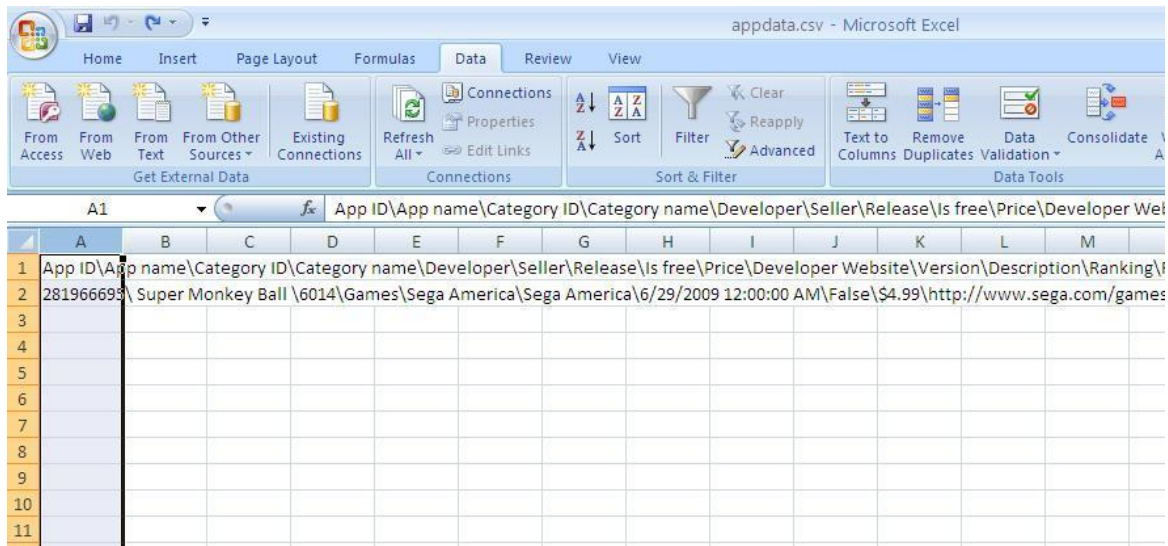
appdata.csv - Microsoft Excel

Home Insert Page Layout Formulas Data Review View

From Access From Web From Text From Other Sources Existing Connections
Get External Data

Refresh All Connections Properties Edit Links
Connections

Sort Filter Clear Reapply Advanced
Sort & Filter

Text to Columns Remove Duplicates Data Validation Consolidate
Data Tools

A1 $f_x$ App ID\App name\Category ID\Category name\Developer\Seller\Release\Is free\Price\Developer Web

| | A | B | C | D | E | F | G | H | I | J | K | L | M |
|---|---|---|---|---|---|---|---|---|---|---|---|---|---|
| 1 | App ID\App name\Category ID\Category name\Developer\Seller\Release\Is free\Price\Developer Website\Version\Description\Ranking\ | | | | | | | | | | | | |
| 2 | 281966695\ Super Monkey Ball \6014\Games\Sega America\Sega America\6/29/2009 12:00:00 AM\False\$4.99\http://www.sega.com/games | | | | | | | | | | | | |
| 3 | | | | | | | | | | | | | |
| 4 | | | | | | | | | | | | | |
| 5 | | | | | | | | | | | | | |
| 6 | | | | | | | | | | | | | |
| 7 | | | | | | | | | | | | | |
| 8 | | | | | | | | | | | | | |
| 9 | | | | | | | | | | | | | |
| 10 | | | | | | | | | | | | | |
| 11 | | | | | | | | | | | | | |